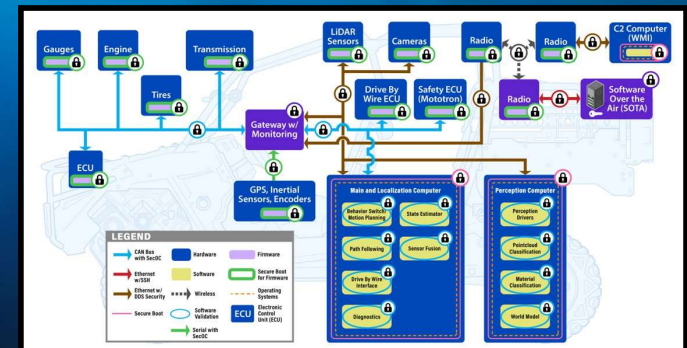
Gauges

Engine

Transmission

Tires

ECU

LiDAR Sensors

Cameras

Radio

Radio

C2 Computer (WMI)

Drive By Wire ECU

Safety ECU (Mototron)

Gateway w/ Monitoring

Radio

Software Over the Air (SOTA)

GPS, Inertial Sensors, Encoders

Main and Localization Computer

Behavior Switch/ Motion Planning

State Estimator

Path Following

Sensor Fusion

Drive By Wire Interface

Diagnostics

Perception Computer

Perception Drivers

Pointcloud Classification

Material Classification

World Model

LEGEND

CAN Bus with SecOC

Hardware

Firmware

Ethernet w/SSH

Software

Secure Boot for Firmware

Ethernet w/ DDS Security

Wireless

Operating Systems

Secure Boot

Software Validation

ECU

Electronic Control Unit (ECU)

Serial with SecOC